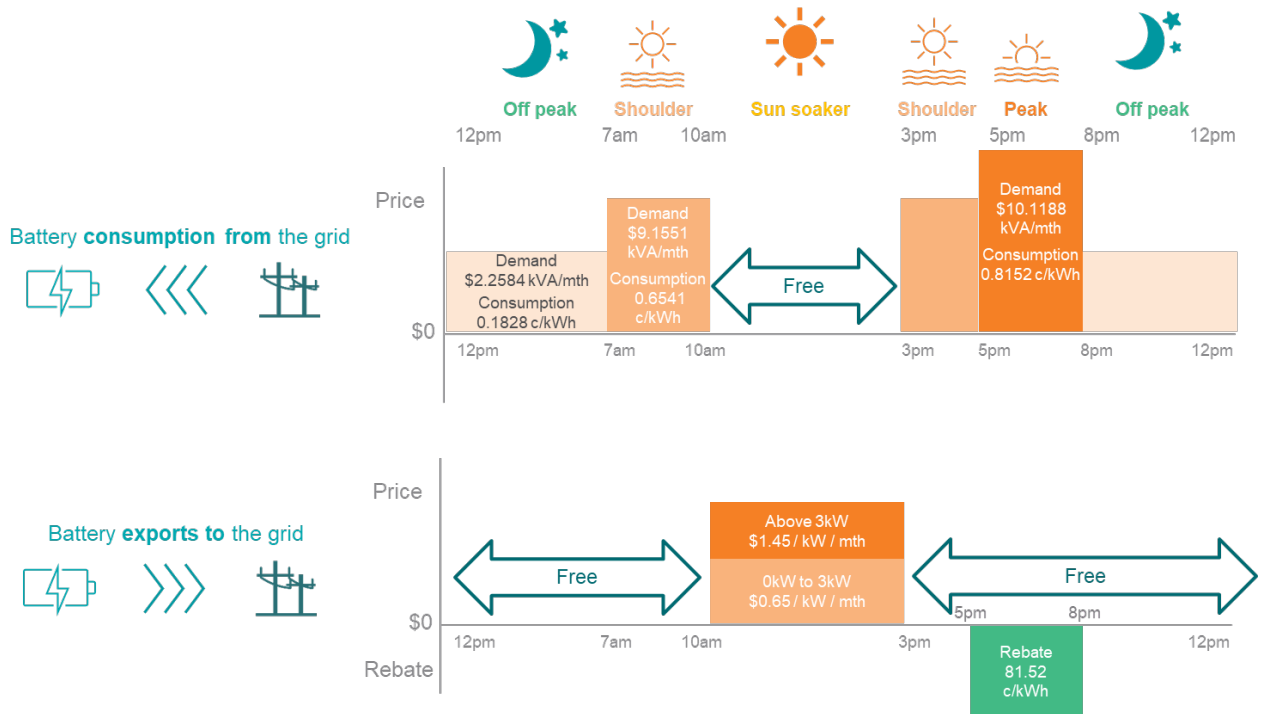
Off peak Shoulder Sun soaker Shoulder Peak Off peak

12pm 7am 10am 3pm 5pm 8pm 12pm

Battery consumption from the grid

Price

Demand $2.2584 kVA/mth
Consumption 0.1828 c/kWh

Demand $9.1551 kVA/mth
Consumption 0.6541 c/kWh

Free

Demand $10.1188 kVA/mth
Consumption 0.8152 c/kWh

$0

12pm 7am 10am 3pm 5pm 8pm 12pm

Battery exports to the grid

Price

Free

Above 3kW $1.45 / kW / mth

0kW to 3kW $0.65 / kW / mth

Free

$0

5pm 8pm

12pm 7am 10am 3pm 12pm

Rebate

Rebate 81.52 c/kWh